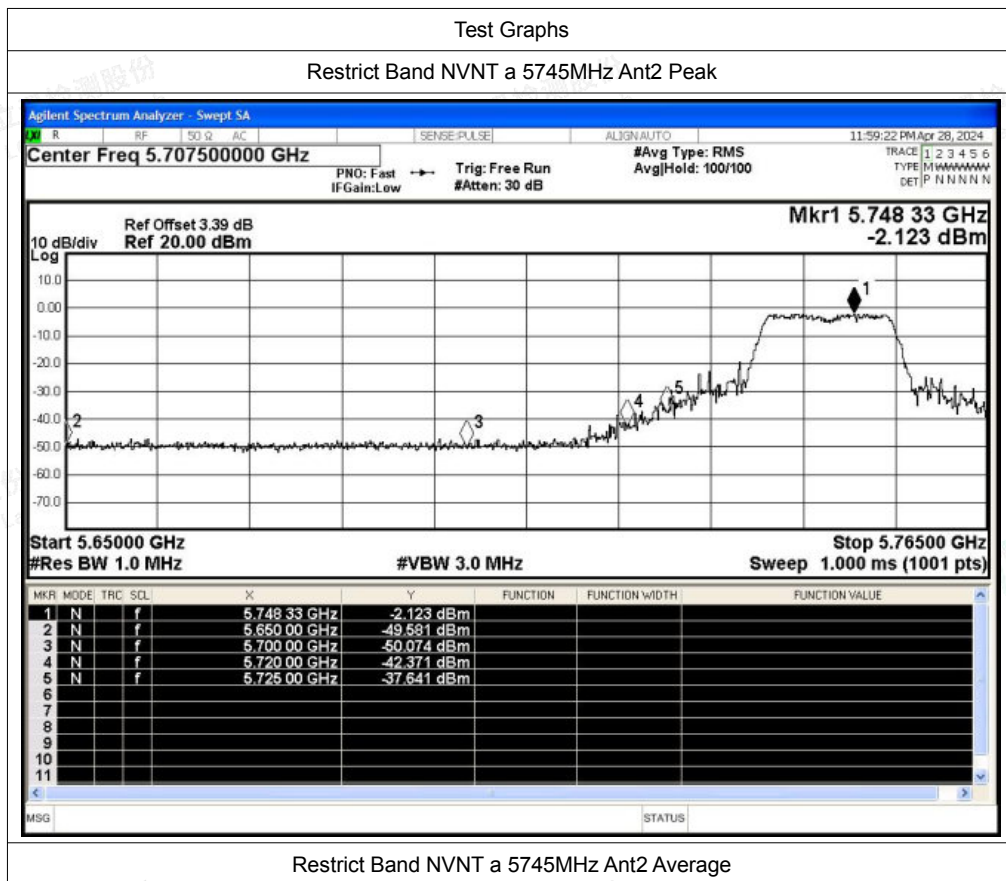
Test Graphs

Restrict Band NVNT a 5745MHz Ant2 Peak

Agilent Spectrum Analyzer - Swept SA

R RF 50 Ω AC SENSE:PULSE ALIGN AUTO 11:59:22 PM Apr 28, 2024

Center Freq 5.707500000 GHz

PNO: Fast IFGain:Low Trig: Free Run #Atten: 30 dB

#Avg Type: RMS Avg|Hold: 100/100

TRACE 1 2 3 4 5 6 TYPE M WWWWW DET P N N N N N

Ref Offset 3.39 dB
10 dB/div Ref 20.00 dBm
Log

Mkr1 5.748 33 GHz
-2.123 dBm

10.0
0.00
-10.0
-20.0
-30.0
-40.0
-50.0
-60.0
-70.0

1 2 3 4 5

Start 5.65000 GHz
#Res BW 1.0 MHz
#VBW 3.0 MHz
Stop 5.76500 GHz
Sweep 1.000 ms (1001 pts)

| MKR | MODE | TRC | SCL | X | Y | FUNCTION | FUNCTION WIDTH | FUNCTION VALUE |
|---|---|---|---|---|---|---|---|---|
| 1 | N | | f | 5.748 33 GHz | -2.123 dBm | | | |
| 2 | N | | f | 5.650 00 GHz | -49.581 dBm | | | |
| 3 | N | | f | 5.700 00 GHz | -50.074 dBm | | | |
| 4 | N | | f | 5.720 00 GHz | -42.371 dBm | | | |
| 5 | N | | f | 5.725 00 GHz | -37.641 dBm | | | |
| 6 | | | | | | | | |
| 7 | | | | | | | | |
| 8 | | | | | | | | |
| 9 | | | | | | | | |
| 10 | | | | | | | | |
| 11 | | | | | | | | |

MSG STATUS

Restrict Band NVNT a 5745MHz Ant2 Average